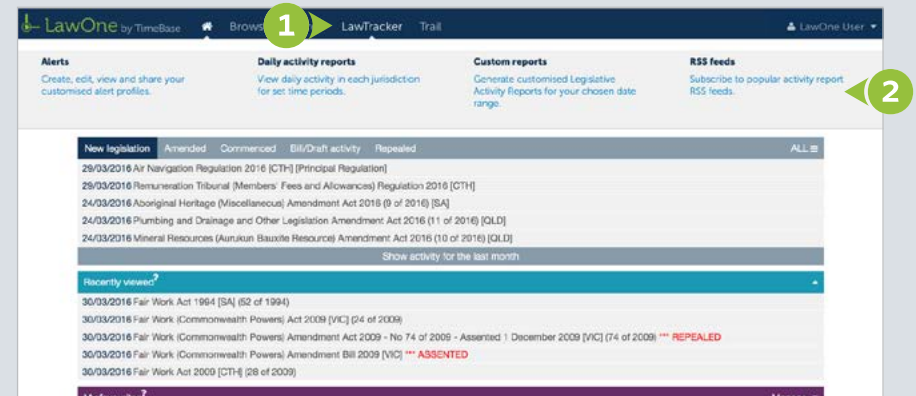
LawOne by TimeBase Brows 1 LawTracker Trail LawOne User

Alerts
Create, edit, view and share your customised alert profiles.

Daily activity reports
View daily activity in each jurisdiction for set time periods.

Custom reports
Generate customised Legislative Activity Reports for your chosen date range.

RSS feeds
Subscribe to popular activity report RSS feeds.

2

New legislation Amended Commenced Bill/Draft activity Repealed ALL

29/03/2016 Air Navigation Regulation 2016 [CTH] [Principal Regulation]
29/03/2016 Remuneration Tribunal (Members' Fees and Allowances) Regulation 2016 [CTH]
24/03/2016 Aboriginal Heritage (Miscellaneous) Amendment Act 2016 (9 of 2016) [SA]
24/03/2016 Plumbing and Drainage and Other Legislation Amendment Act 2016 (11 of 2016) [QLD]
24/03/2016 Mineral Resources (Aurukun Bauxite Resource) Amendment Act 2016 (10 of 2016) [QLD]
Show activity for the last month

Recently viewed?
30/03/2016 Fair Work Act 1994 [SA] (62 of 1994)
30/03/2016 Fair Work (Commonwealth Powers) Act 2009 [VIC] (24 of 2009)
30/03/2016 Fair Work (Commonwealth Powers) Amendment Act 2009 - No 74 of 2009 - Assented 1 December 2009 [VIC] (74 of 2009) *** REPEALED
30/03/2016 Fair Work (Commonwealth Powers) Amendment Bill 2009 [VIC] *** ASSENTED
30/03/2016 Fair Work Act 2009 [CTH] (28 of 2009)